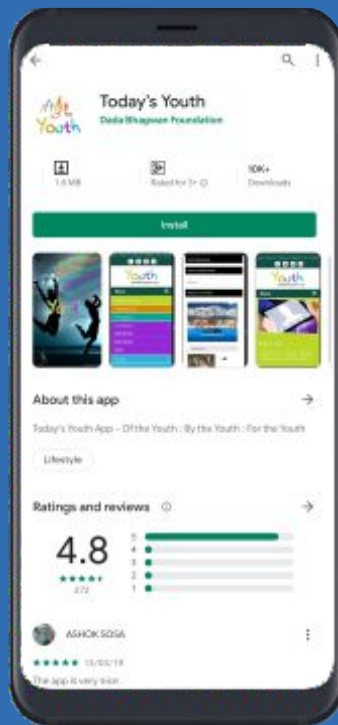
Youth

Today's Youth

Dada Bhagwan Foundation

1.6 MB

Rated for 3+

10K+
Downloads

Install

Youth

Youth

About this app

Today's Youth App – Of the Youth : By the Youth : For the Youth

Lifestyle

Ratings and reviews

4.8

272

5
4
3
2
1

ASHOK SOSA

15/02/19

The app is very nice.